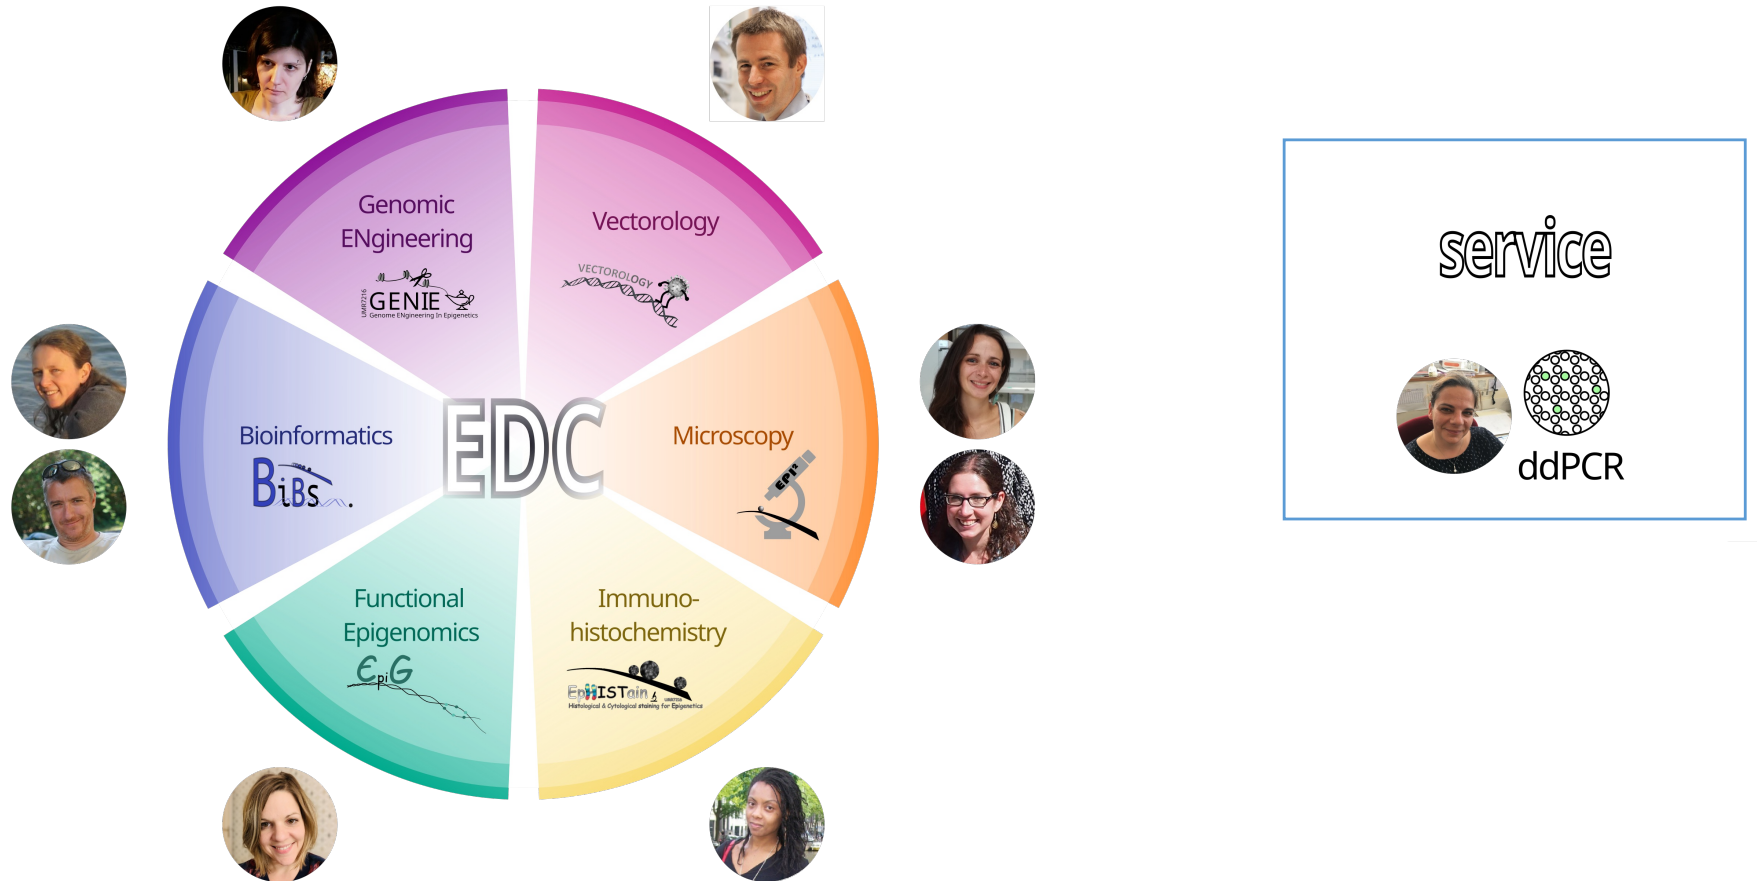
Genomic ENgineering

UMR7216 GENIE

Genome ENgineering In Epigenetics

Vectorology

VECTOROLOGY

Bioinformatics

BiBs

EDC

Microscopy

EPI

Functional Epigenomics

EpiG

Immuno-histochemistry

EpiHISTain

UMR7216

Histological & Cytological staining for Epigenetics

service

ddPCR